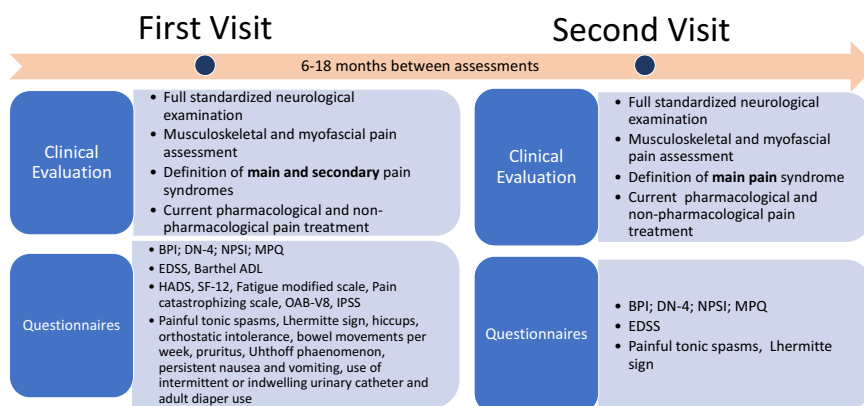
First Visit

Second Visit

6-18 months between assessments

Clinical Evaluation

- Full standardized neurological examination
- Musculoskeletal and myofascial pain assessment
- Definition of **main and secondary** pain syndromes
- Current pharmacological and non-pharmacological pain treatment

Questionnaires

- BPI; DN-4; NPSI; MPQ
- EDSS, Barthel ADL
- HADS, SF-12, Fatigue modified scale, Pain catastrophizing scale, OAB-V8, IPSS
- Painful tonic spasms, Lhermitte sign, hiccups, orthostatic intolerance, bowel movements per week, pruritus, Uhthoff phaenomenon, persistent nausea and vomiting, use of intermittent or indwelling urinary catheter and adult diaper use

Clinical Evaluation

- Full standardized neurological examination
- Musculoskeletal and myofascial pain assessment
- Definition of **main pain** syndrome
- Current pharmacological and non-pharmacological pain treatment

Questionnaires

- BPI; DN-4; NPSI; MPQ
- EDSS
- Painful tonic spasms, Lhermitte sign